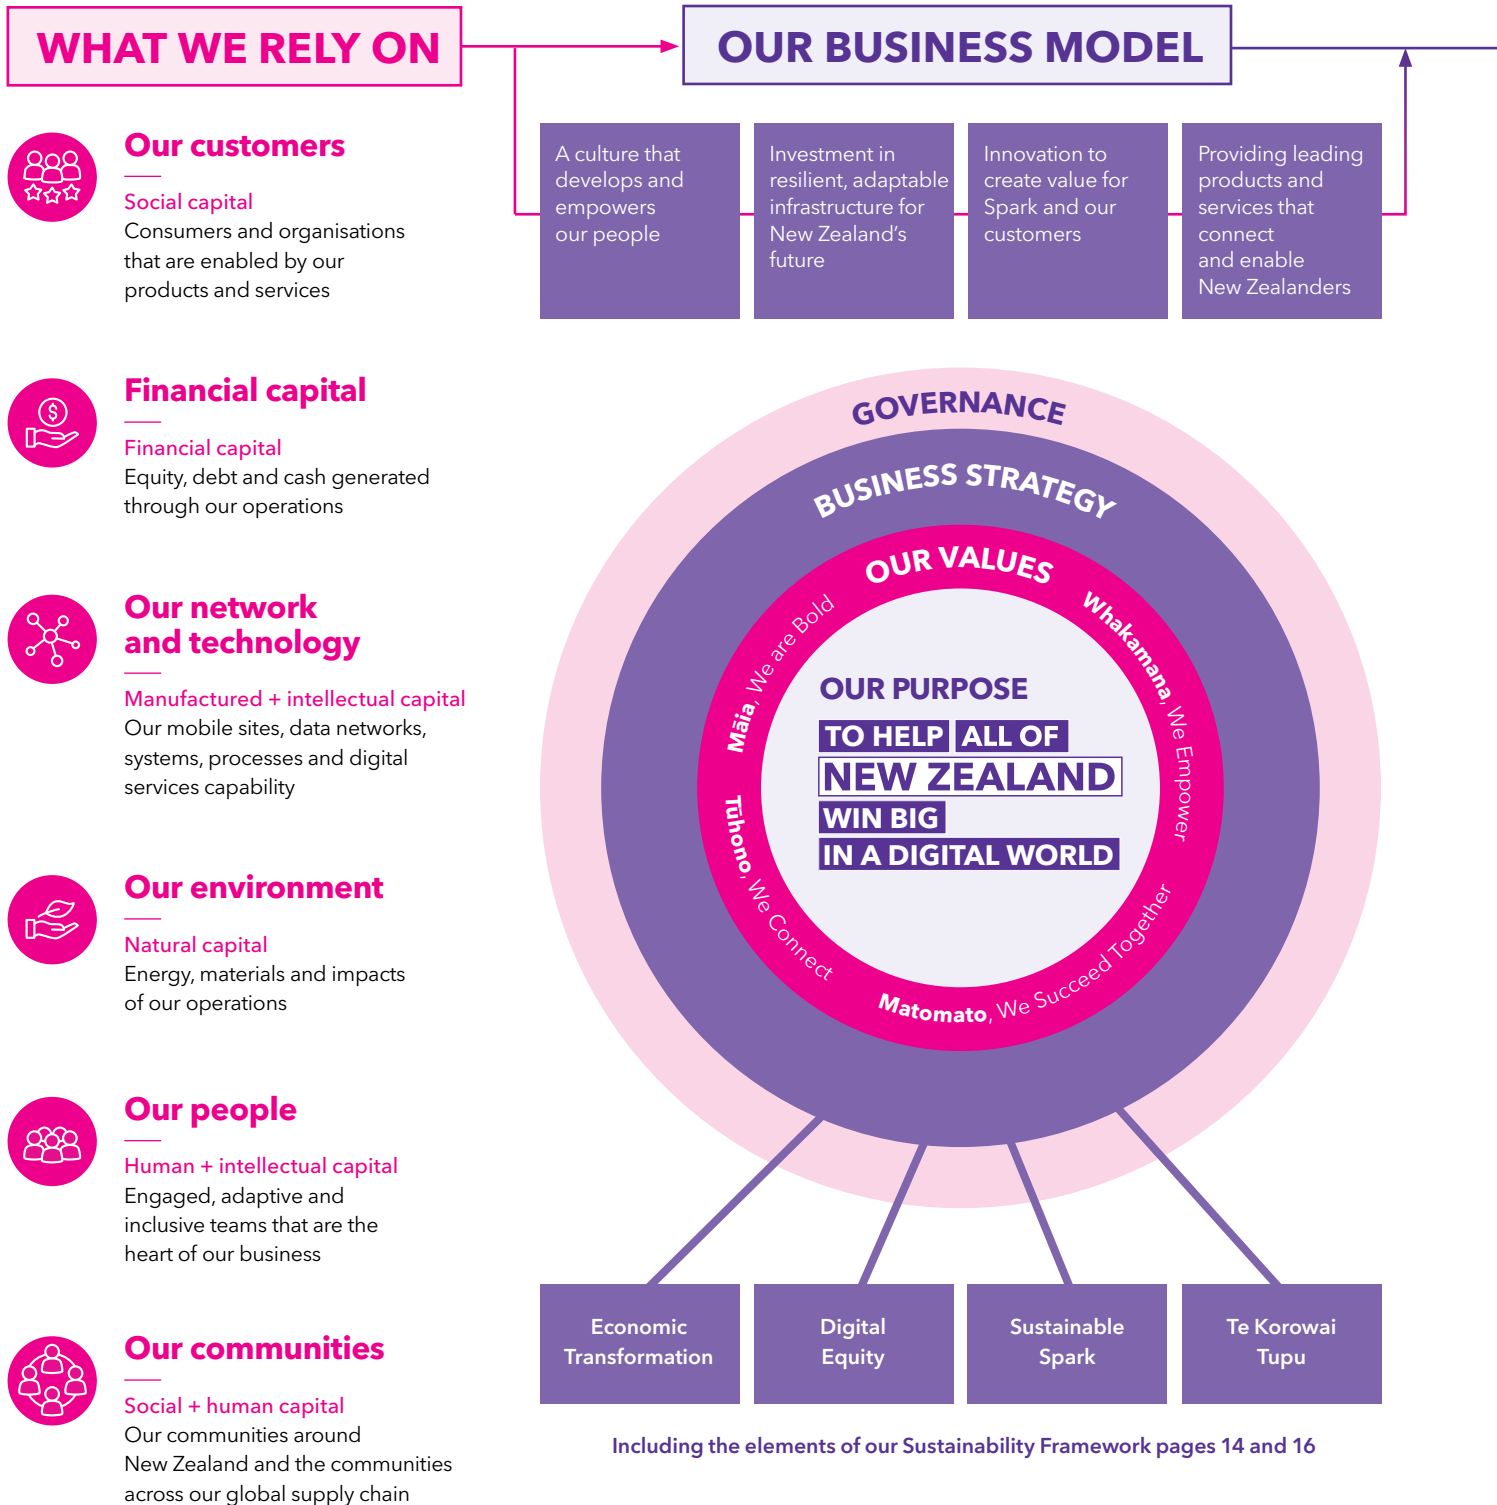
WHAT WE RELY ON

OUR BUSINESS MODEL

A culture that develops and empowers our people

Investment in resilient, adaptable infrastructure for New Zealand's future

Innovation to create value for Spark and our customers

Providing leading products and services that connect and enable New Zealanders

Our customers

Social capital
Consumers and organisations that are enabled by our products and services

Financial capital

Financial capital
Equity, debt and cash generated through our operations

Our network and technology

Manufactured + intellectual capital
Our mobile sites, data networks, systems, processes and digital services capability

Our environment

Natural capital
Energy, materials and impacts of our operations

Our people

Human + intellectual capital
Engaged, adaptive and inclusive teams that are the heart of our business

Our communities

Social + human capital
Our communities around New Zealand and the communities across our global supply chain

GOVERNANCE

BUSINESS STRATEGY

OUR VALUES

Māia, We are Bold

Whakamana, We Empower

Tūhono, We Connect

Matomato, We Succeed Together

OUR PURPOSE

TO HELP ALL OF NEW ZEALAND WIN BIG IN A DIGITAL WORLD

Economic Transformation

Digital Equity

Sustainable Spark

Te Korowai Tupu

Including the elements of our Sustainability Framework pages 14 and 16